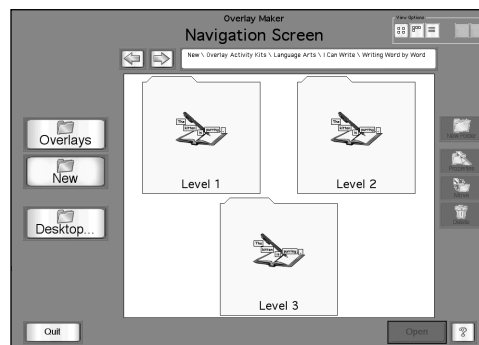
Overlay Maker
Navigation Screen

View Options

New \ Overlay Activity Kits \ Language Arts \ I Can Write \ Writing Word by Word

Overlays

New

Desktop...

Level 1

Level 2

Level 3

New Folder

Properties

Copy

Delete

Quit

Open

?